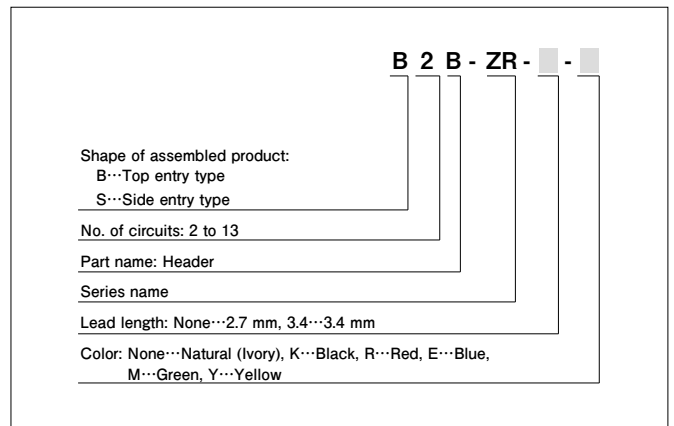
B 2 B - ZR - -

Shape of assembled product:
B···Top entry type
S···Side entry type

No. of circuits: 2 to 13

Part name: Header

Series name

Lead length: None···2.7 mm, 3.4···3.4 mm

Color: None···Natural (Ivory), K···Black, R···Red, E···Blue, M···Green, Y···Yellow